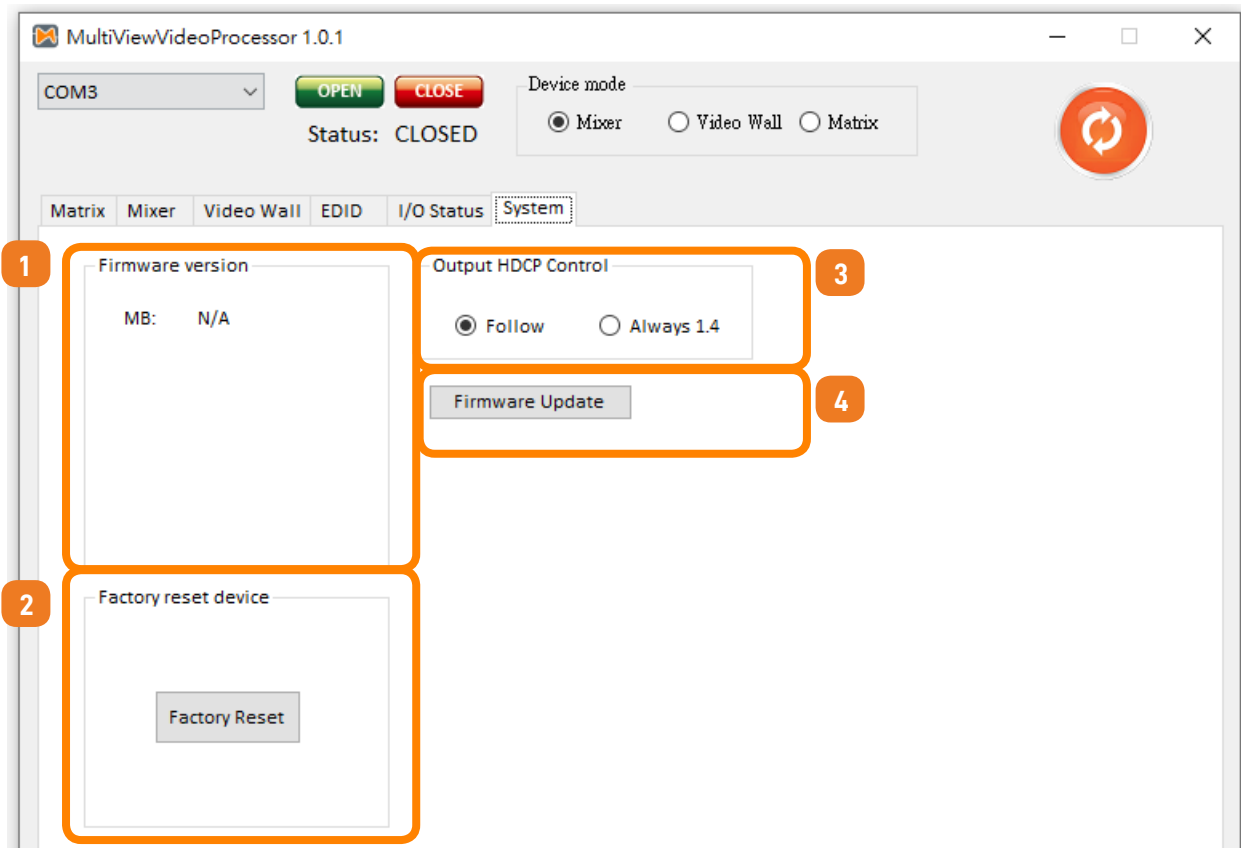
MultiViewVideoProcessor 1.0.1

COM3

OPEN

CLOSE

Status: CLOSED

Device mode

Mixer

Video Wall

Matrix

Matrix | Mixer | Video Wall | EDID | I/O Status | System

1

Firmware version

MB: N/A

2

Factory reset device

Factory Reset

Output HDCP Control

3

Follow

Always 1.4

Firmware Update

4